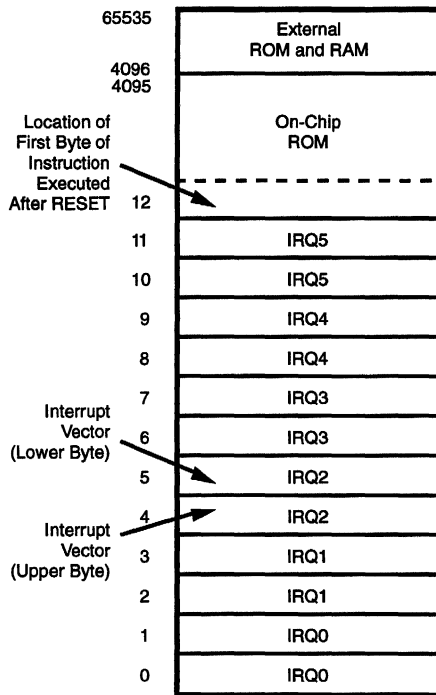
65535

External ROM and RAM

4096
4095

On-Chip ROM

Location of First Byte of Instruction Executed After RESET

12

11 IRQ5

10 IRQ5

9 IRQ4

8 IRQ4

7 IRQ3

Interrupt Vector (Lower Byte)

6 IRQ3

5 IRQ2

Interrupt Vector (Upper Byte)

4 IRQ2

3 IRQ1

2 IRQ1

1 IRQ0

0 IRQ0